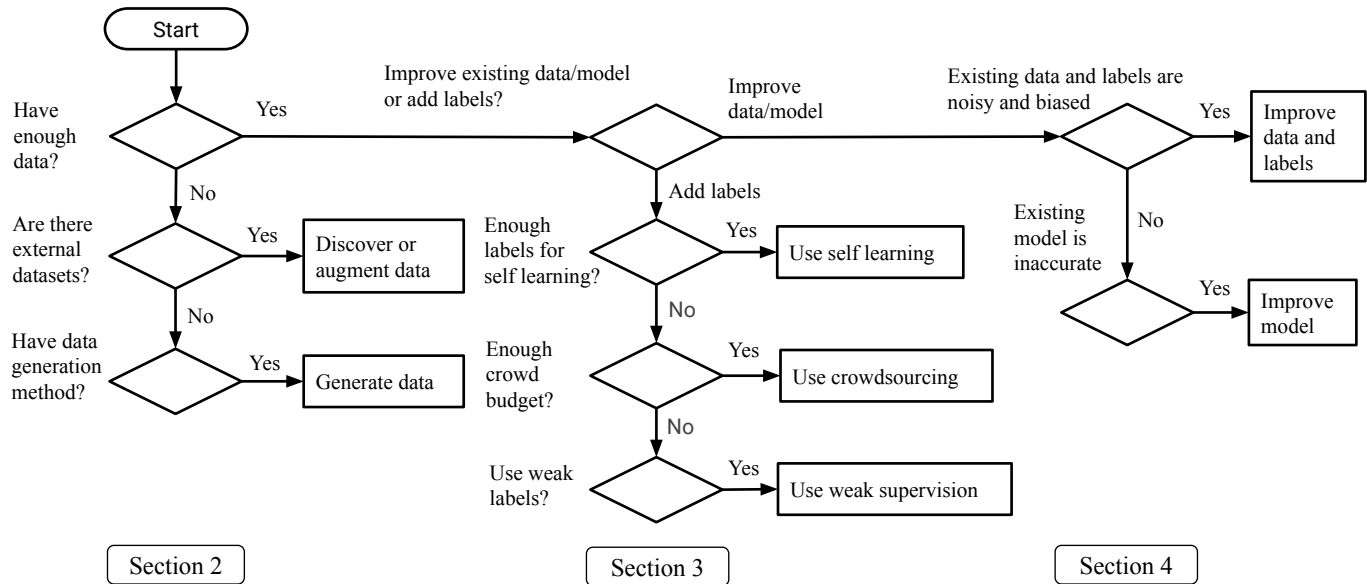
Start

Have enough data?

Yes

Improve existing data/model or add labels?

Improve data/model

Existing data and labels are noisy and biased

Yes

Improve data and labels

No

Are there external datasets?

Yes

Discover or augment data

No

Have data generation method?

Yes

Generate data

Add labels

Enough labels for self learning?

Yes

Use self learning

No

Enough crowd budget?

Yes

Use crowdsourcing

No

Use weak labels?

Yes

Use weak supervision

Existing model is inaccurate

No

Yes

Improve model

Section 2

Section 3

Section 4